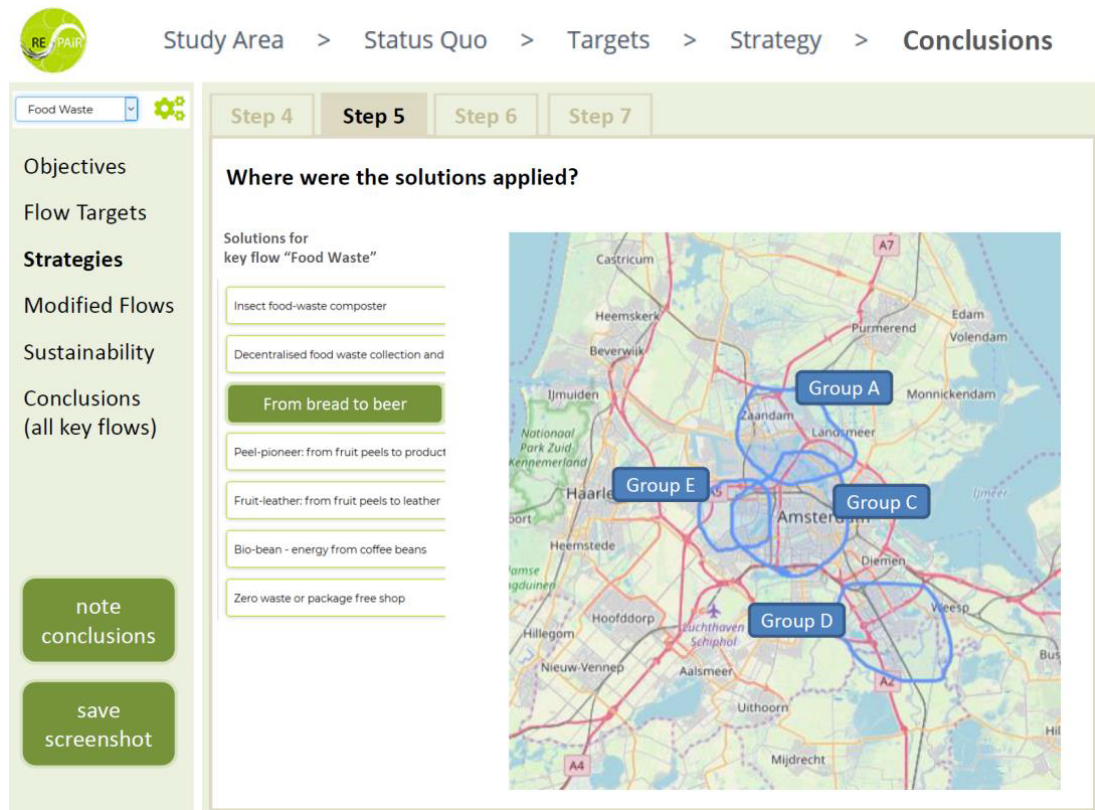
REPAiR

Study Area > Status Quo > Targets > Strategy > Conclusions

Food Waste

Objectives

Flow Targets

Strategies

Modified Flows

Sustainability

Conclusions (all key flows)

note conclusions

save screenshot

Step 4 Step 5 Step 6 Step 7

Where were the solutions applied?

Solutions for key flow "Food Waste"

Insect food-waste composter

Decentralised food waste collection and

From bread to beer

Peel-pioneer: from fruit peels to product

Fruit-leather: from fruit peels to leather

Bio-bean - energy from coffee beans

Zero waste or package free shop

A7
Castricum
Heemskerk
Edam
Purmerend
Volendam
Beverwijk
Group A
IJmuiden
Zaandam
Monnickendam
Landsmeer
Nationaal Park Zuid-Kennemerland
Group E
Haarle
Group C
IJmeer
Amsterdam
oort
Heemstede
Diemen
amse
gduinen
Weesp
Hoofddorp
Group D
Luchthaven Schiphol
Hillegom
Bus
Nieuw-Vennep
Aalsmeer
A2
Uithoorn
Hil
A4
Mijdrecht